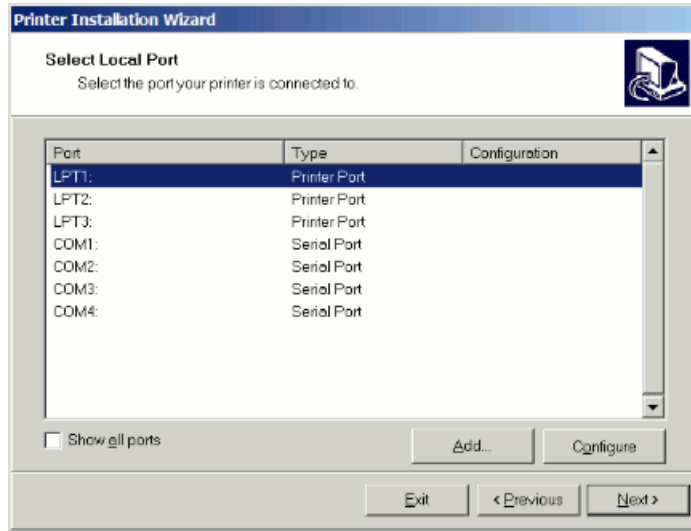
Printer Installation Wizard

Select Local Port
Select the port your printer is connected to.

| Port | Type | Configuration |
|---|---|---|
| LPT1: | Printer Port | |
| LPT2: | Printer Port | |
| LPT3: | Printer Port | |
| COM1: | Serial Port | |
| COM2: | Serial Port | |
| COM3: | Serial Port | |
| COM4: | Serial Port | |

Show all ports

Add...

Configure

Exit

< Previous

Next >